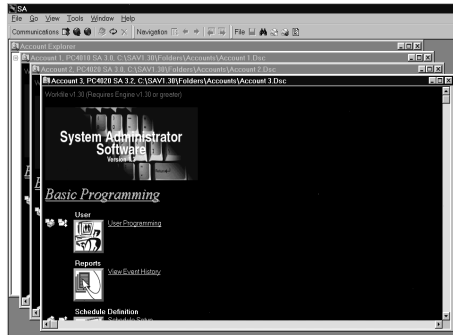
SA
File Go View Tools Window Help
Communications Navigation File
Account Explorer
Account 1, PC4010 SA 3.0, C:\SAV1.30\Folders\Accounts\Account 1.Dsc
Account 2, PC4020 SA 3.0, C:\SAV1.30\Folders\Accounts\Account 2.Dsc
Account 3, PC4020 SA 3.2, C:\SAV1.30\Folders\Accounts\Account 3.Dsc
Workfile v1.30 (Requires Engine v1.30 or greater)
System Administrator Software
Version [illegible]
Basic Programming
User
User Programming
Reports
View Event History
Schedule Definition
Schedule Setup